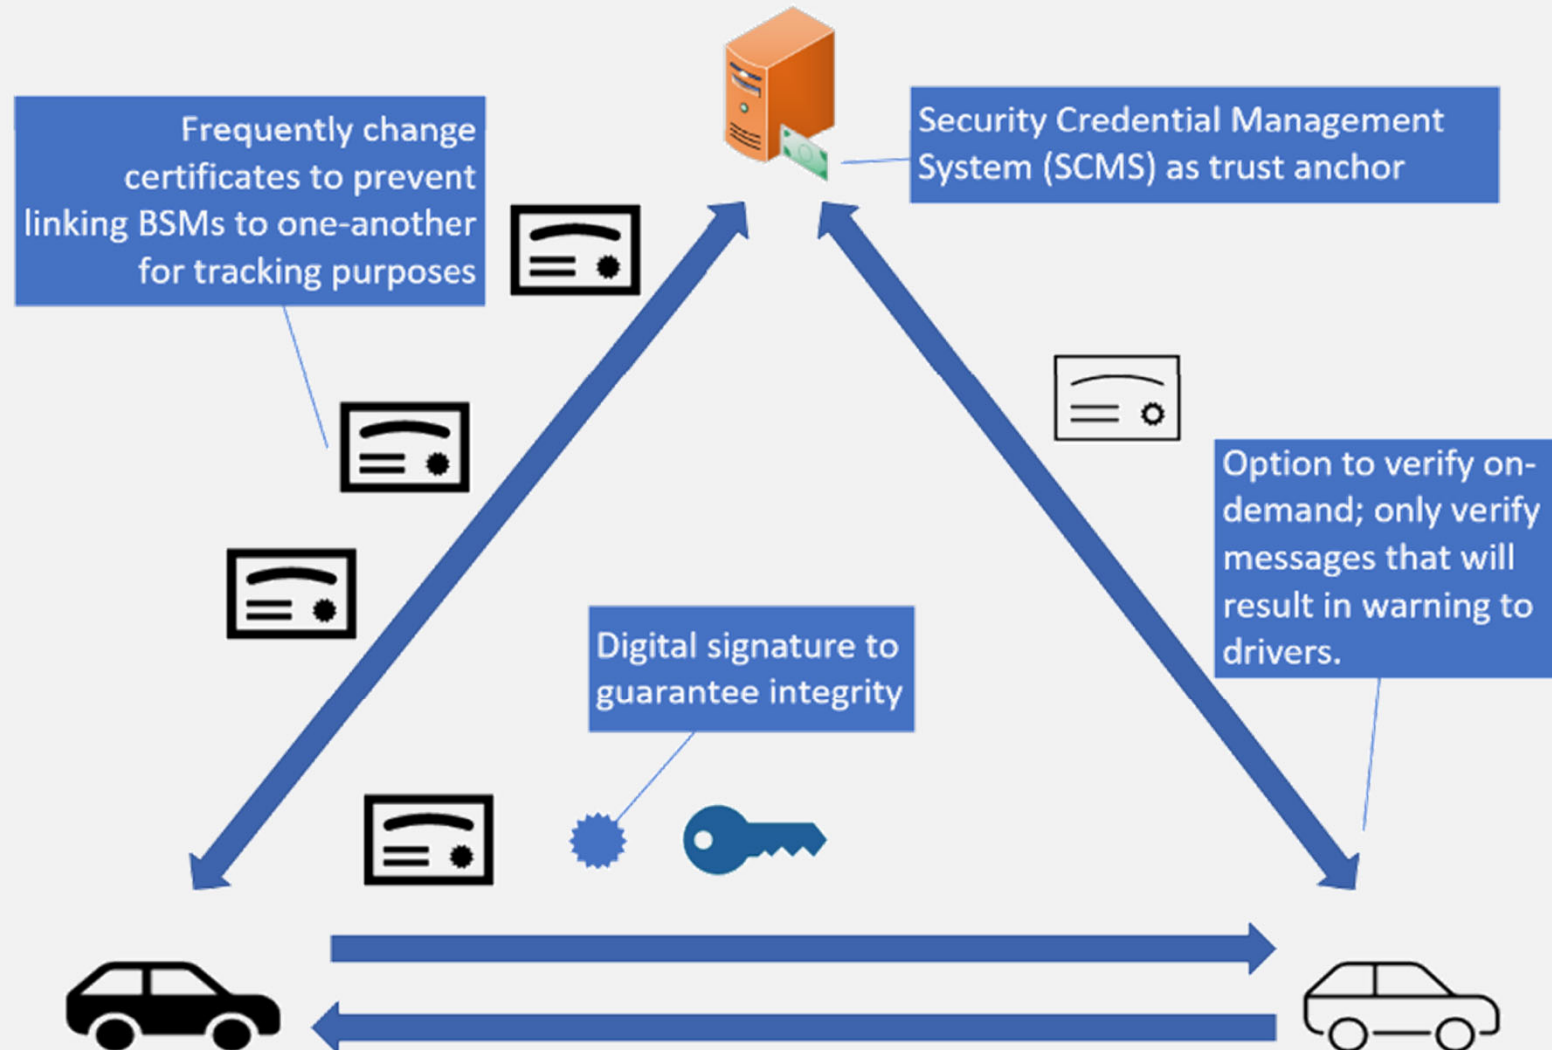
Frequently change certificates to prevent linking BSMs to one-another for tracking purposes

Security Credential Management System (SCMS) as trust anchor

Option to verify on-demand; only verify messages that will result in warning to drivers.

Digital signature to guarantee integrity